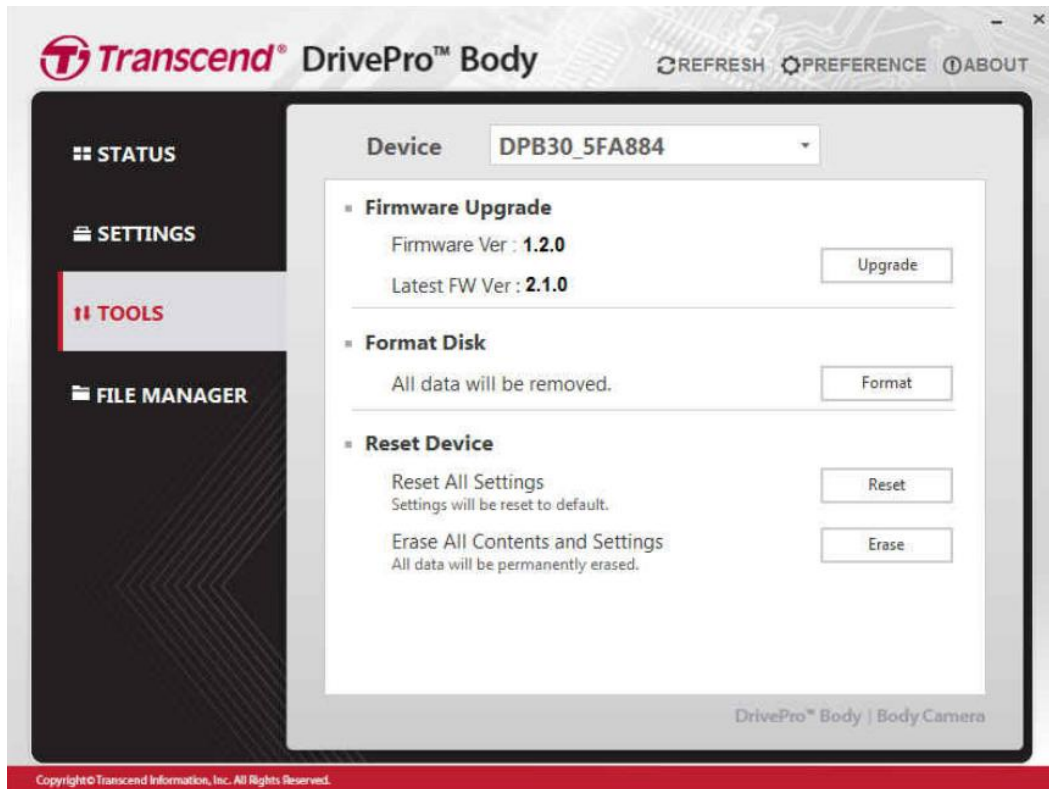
Transcend® DrivePro™ Body

REFRESH PREFERENCE ABOUT

STATUS

SETTINGS

TOOLS

FILE MANAGER

Device DPB30_5FA884

Firmware Upgrade

Firmware Ver : 1.2.0

Latest FW Ver : 2.1.0

Upgrade

Format Disk

All data will be removed.

Format

Reset Device

Reset All Settings
Settings will be reset to default.

Reset

Erase All Contents and Settings
All data will be permanently erased.

Erase

DrivePro™ Body | Body Camera

Copyright© Transcend Information, Inc. All Rights Reserved.